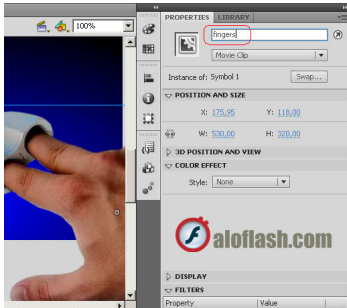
100%

PROPERTIES LIBRARY

fingers

Movie Clip

Instance of: Symbol 1

Swap...

POSITION AND SIZE

X: 175,95

Y: 118,00

W: 530,00

H: 320,00

3D POSITION AND VIEW

COLOR EFFECT

Style: None

aloflash.com

DISPLAY

FILTERS

Property

Value